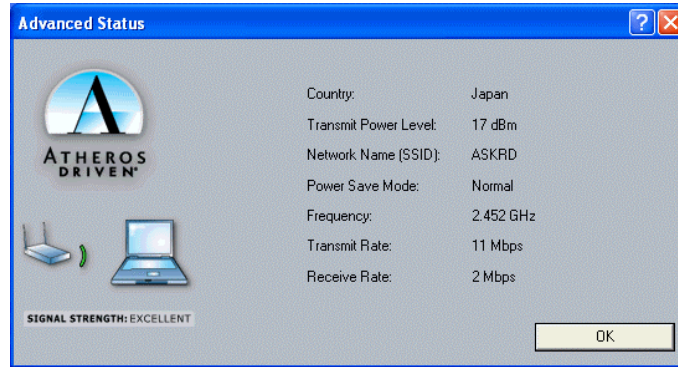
Advanced Status

A
ATHEROS
DRIVEN

SIGNAL STRENGTH: EXCELLENT

| | |
|---|---|
| Country: | Japan |
| Transmit Power Level: | 17 dBm |
| Network Name (SSID): | ASKRD |
| Power Save Mode: | Normal |
| Frequency: | 2.452 GHz |
| Transmit Rate: | 11 Mbps |
| Receive Rate: | 2 Mbps |

OK